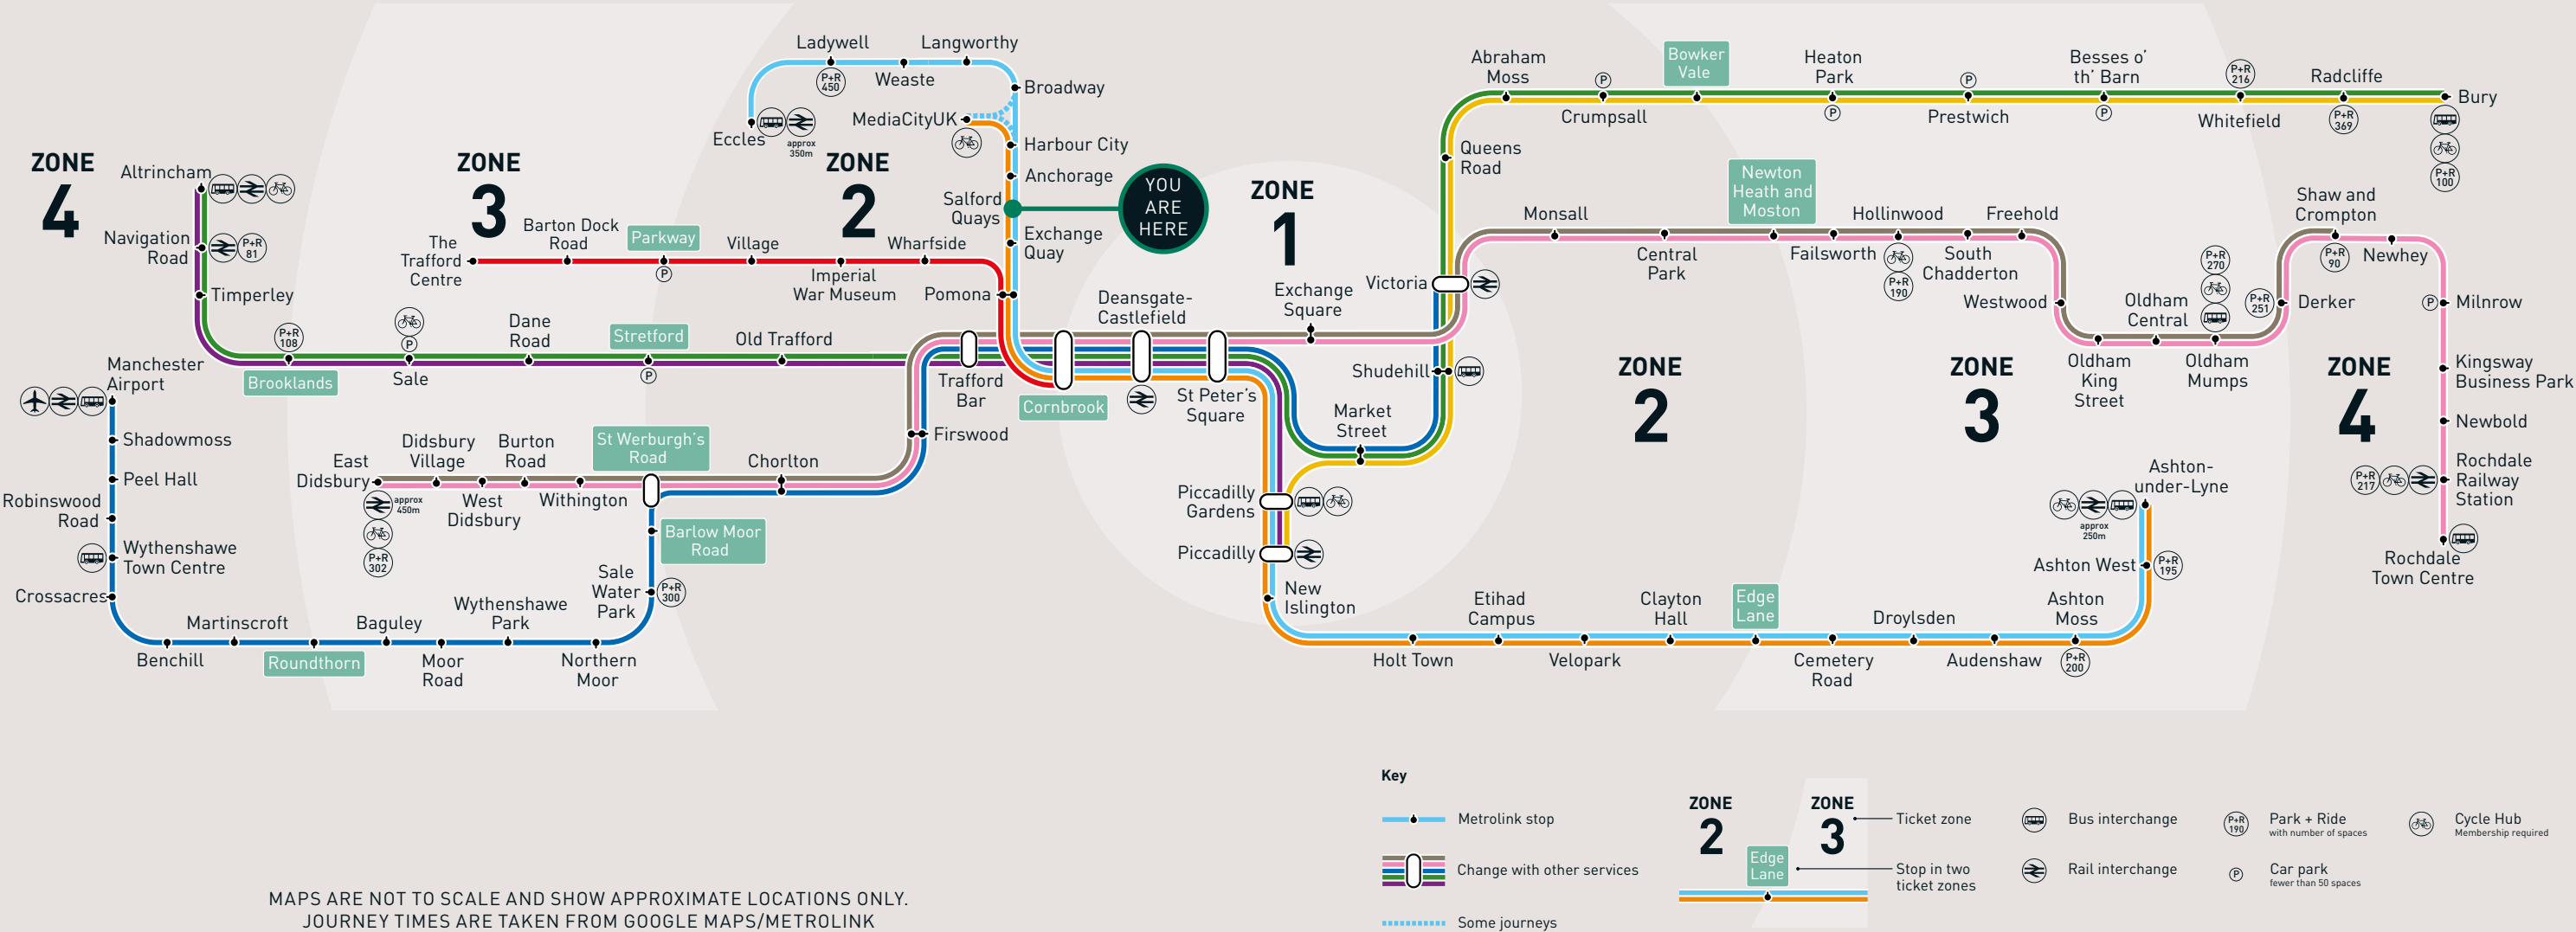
ZONE 4

Altrincham
Navigation Road
P+R 81
Timperley
P+R 108
Brooklands
Sale
P
Dane Road
Stretford
P
Old Trafford
Manchester Airport
Shadowmoss
Peel Hall
Robinswood Road
Wythenshawe Town Centre
Crossacres
Martinscroft
Benchill
Roundthorn
Baguley
Moor Road
Wythenshawe Park
Northern Moor
Sale Water Park
P+R 300
Barlow Moor Road
East Didsbury
approx 450m
P+R 302
Didsbury Village
West Didsbury
Burton Road
St Werburgh's Road
Withington
Chorlton
Firswood
Trafford Bar

ZONE 3

The Trafford Centre
Barton Dock Road
Parkway
P
Village
Imperial War Museum
Eccles
approx 350m
Ladywell
P+R 450
Weaste
Langworthy

ZONE 2

Broadway
MediaCityUK
Harbour City
Anchorage
Salford Quays
Exchange Quay
Wharfside
Pomona
YOU ARE HERE
Cornbrook
Deansgate-Castlefield
St Peter's Square

ZONE 1

Exchange Square
Victoria
Shudehill
Market Street
Piccadilly Gardens
Piccadilly
New Islington
Queens Road
Abraham Moss
Crumpsall
P
Bowker Vale
Heaton Park
P
Prestwich
P
Besses o' th' Barn
P
Whitefield
P+R 216
Radcliffe
P+R 369
Bury
P+R 100
Monsall
Central Park
Newton Heath and Moston
Failsworth
P+R 190
Hollinwood
South Chadderton
Freehold
Westwood
Oldham King Street
Oldham Central
Oldham Mumps
P+R 270
P+R 251
Derker
Shaw and Crompton
P+R 90
Newhey
Milnrow
P
Kingsway Business Park
Newbold
Rochdale Railway Station
P+R 217
Rochdale Town Centre

ZONE 2

ZONE 3

ZONE 4

Ashton-under-Lyne
approx 250m
Ashton West
P+R 195
Ashton Moss
Audenshaw
P+R 200
Droylsden
Cemetery Road
Edge Lane
Clayton Hall
Velopark
Etihad Campus
Holt Town

Key
Metrolink stop
Change with other services
Some journeys
ZONE 2
ZONE 3
Edge Lane
Ticket zone
Stop in two ticket zones
Bus interchange
Rail interchange
P+R 190 Park + Ride with number of spaces
P Car park fewer than 50 spaces
Cycle Hub Membership required

MAPS ARE NOT TO SCALE AND SHOW APPROXIMATE LOCATIONS ONLY.
JOURNEY TIMES ARE TAKEN FROM GOOGLE MAPS/METROLINK